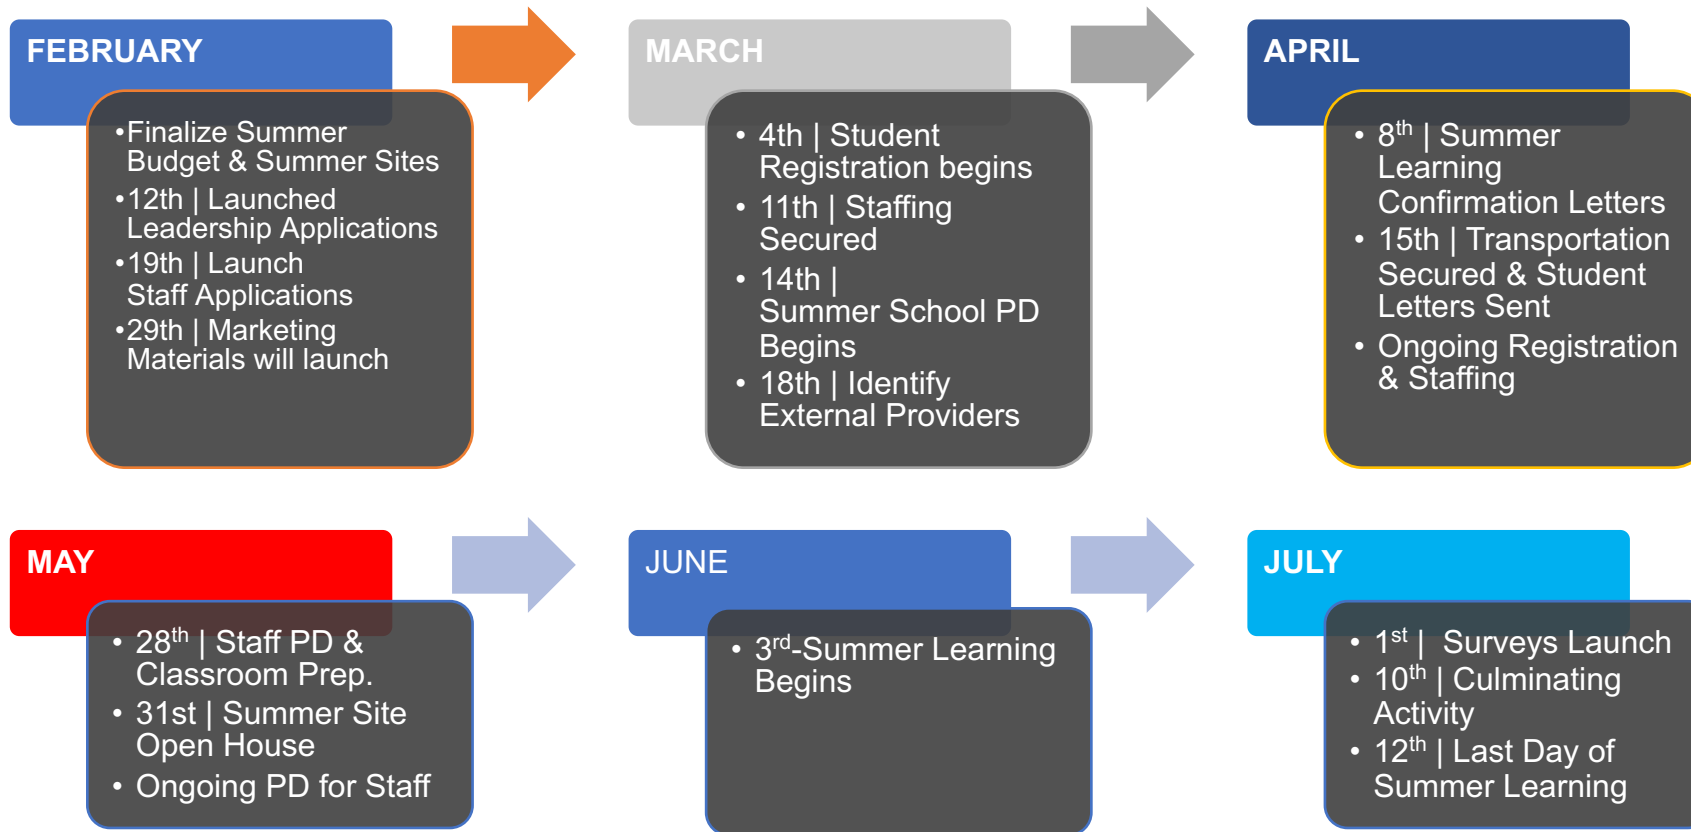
FEBRUARY

•Finalize Summer Budget & Summer Sites
•12th | Launched Leadership Applications
•19th | Launch Staff Applications
•29th | Marketing Materials will launch

MARCH

• 4th | Student Registration begins
• 11th | Staffing Secured
• 14th | Summer School PD Begins
• 18th | Identify External Providers

APRIL

• 8$^{th}$ | Summer Learning Confirmation Letters
• 15th | Transportation Secured & Student Letters Sent
• Ongoing Registration & Staffing

MAY

• 28$^{th}$ | Staff PD & Classroom Prep.
• 31st | Summer Site Open House
• Ongoing PD for Staff

JUNE

• 3$^{rd}$-Summer Learning Begins

JULY

• 1$^{st}$ | Surveys Launch
• 10$^{th}$ | Culminating Activity
• 12$^{th}$ | Last Day of Summer Learning